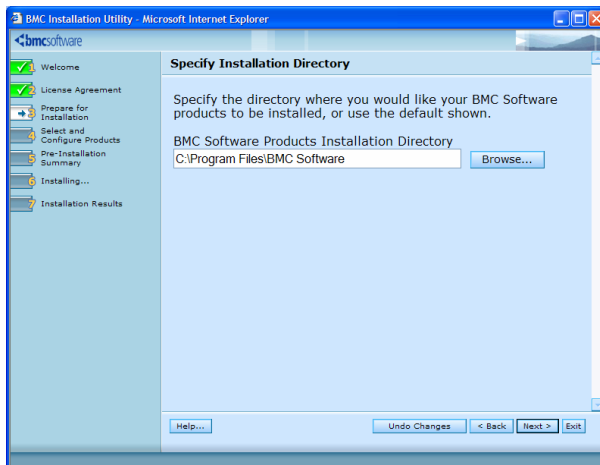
BMC Installation Utility - Microsoft Internet Explorer

bmcsoftware

1 Welcome
2 License Agreement
3 Prepare for Installation
4 Select and Configure Products
5 Pre-Installation Summary
6 Installing...
7 Installation Results

Specify Installation Directory

Specify the directory where you would like your BMC Software products to be installed, or use the default shown.

BMC Software Products Installation Directory
C:\Program Files\BMC Software
Browse...

Help...
Undo Changes
< Back
Next >
Exit